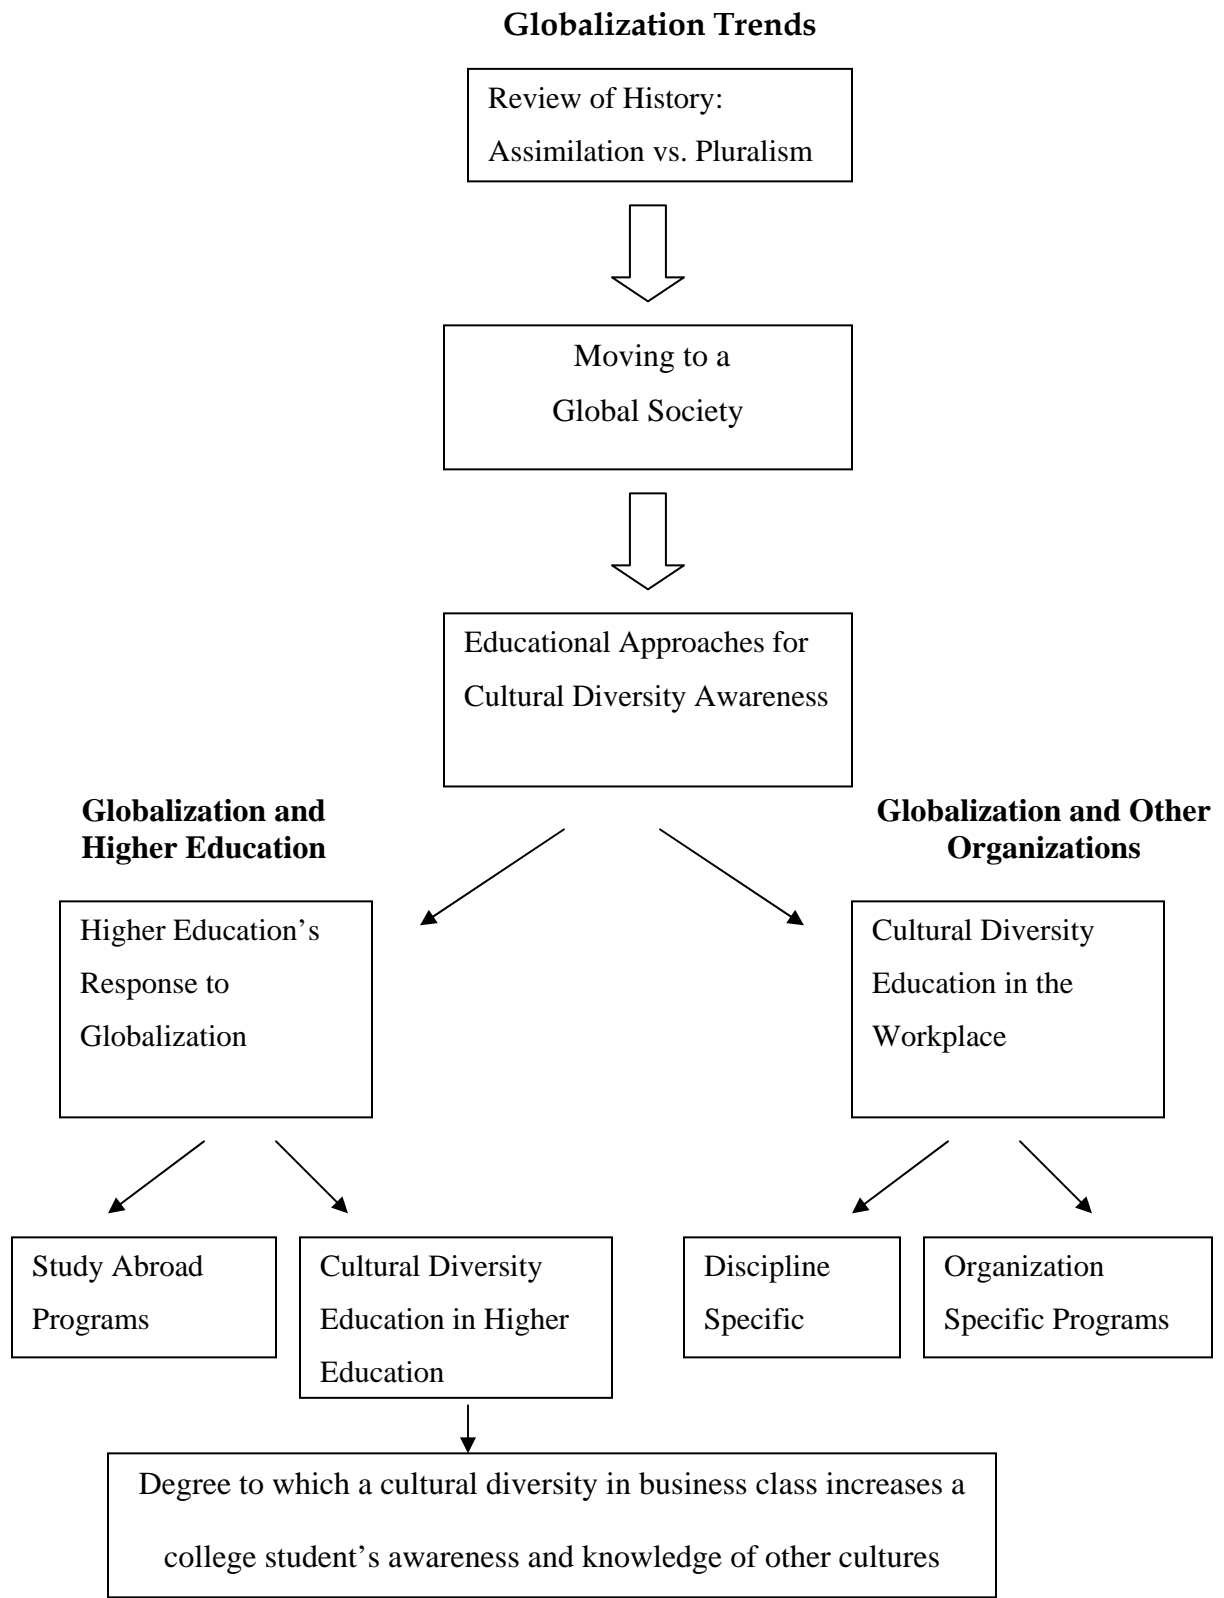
**Globalization Trends**

Review of History: Assimilation vs. Pluralism

Moving to a Global Society

Educational Approaches for Cultural Diversity Awareness

**Globalization and Higher Education**

**Globalization and Other Organizations**

Higher Education's Response to Globalization

Cultural Diversity Education in the Workplace

Study Abroad Programs

Cultural Diversity Education in Higher Education

Discipline Specific

Organization Specific Programs

Degree to which a cultural diversity in business class increases a college student's awareness and knowledge of other cultures